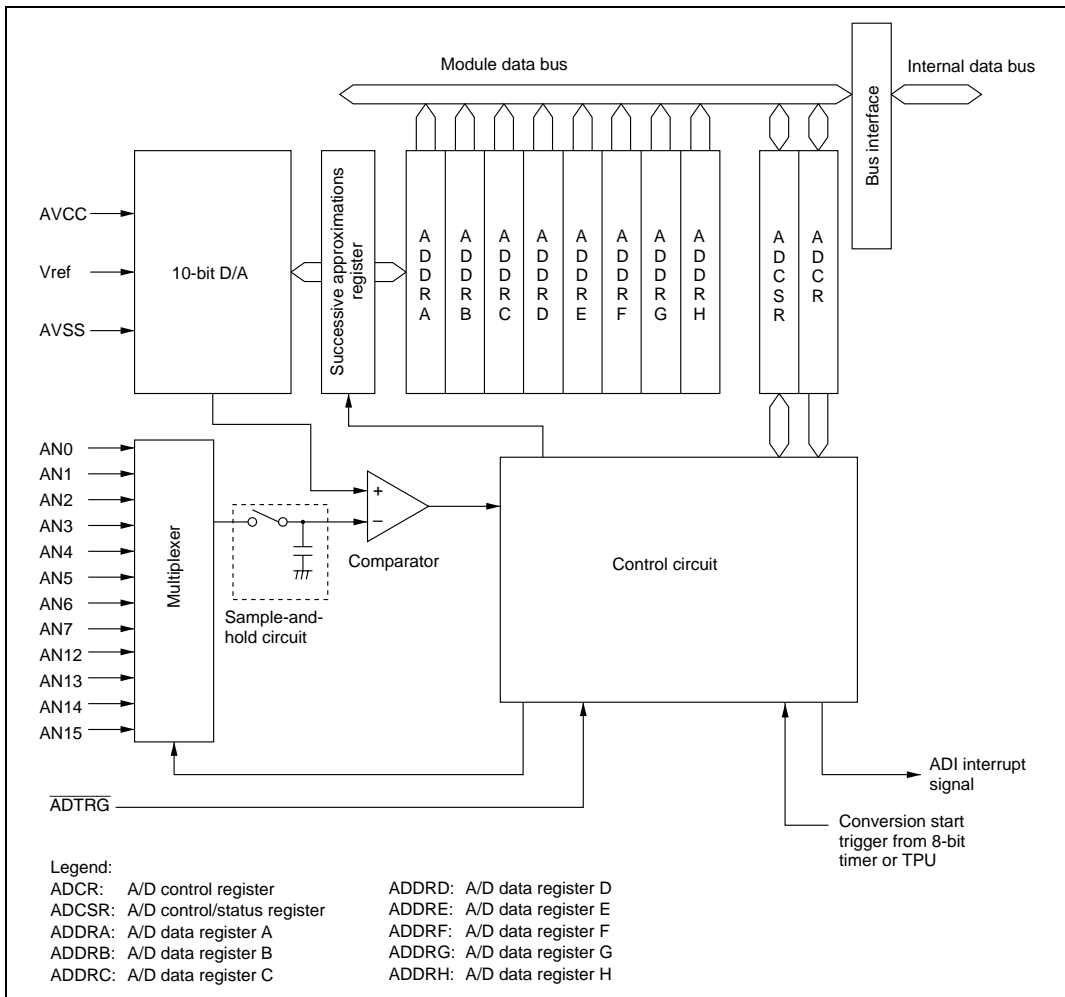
Module data bus

Internal data bus

Bus interface

AVCC

Vref

AVSS

10-bit D/A

Successive approximations register

A D D R A

A D D R B

A D D R C

A D D R D

A D D R E

A D D R F

A D D R G

A D D R H

A D C S R

A D C R

AN0
AN1
AN2
AN3
AN4
AN5
AN6
AN7
AN12
AN13
AN14
AN15

Multiplexer

+
−

Comparator

Sample-and-hold circuit

Control circuit

$\overline{ADTRG}$

ADI interrupt signal

Conversion start trigger from 8-bit timer or TPU

Legend:
ADCR: A/D control register
ADCSR: A/D control/status register
ADDRA: A/D data register A
ADDRB: A/D data register B
ADDRC: A/D data register C
ADDRD: A/D data register D
ADDRE: A/D data register E
ADDRF: A/D data register F
ADDRG: A/D data register G
ADDRH: A/D data register H